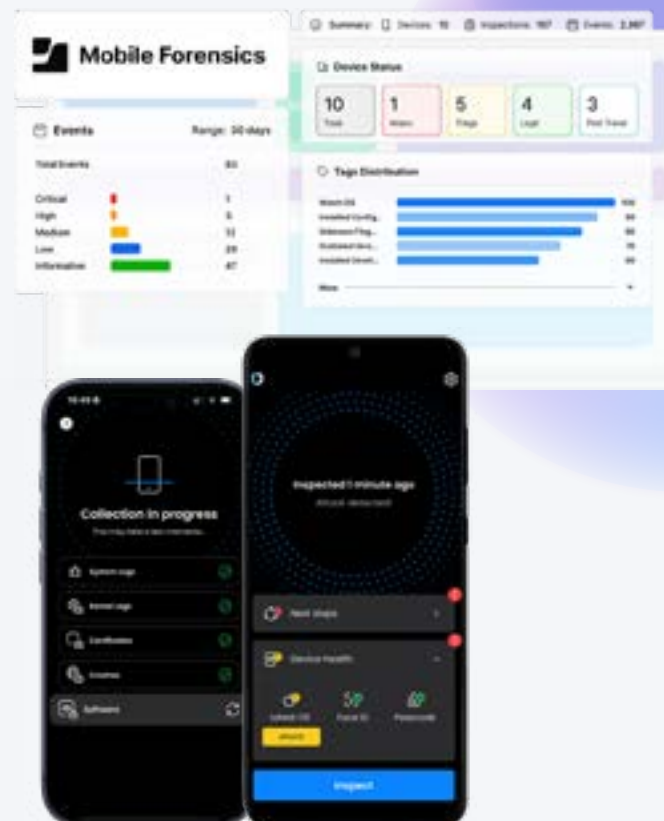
Mobile Forensics

Summary Devices 10 Inspections 187 Events 2,587

Device Status

| 10 | 1 | 5 | 4 | 3 |
|---|---|---|---|---|
| Total | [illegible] | Flags | Logs | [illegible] |

Tags Distribution

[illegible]
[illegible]
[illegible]
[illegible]
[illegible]

More

Events Range: 30 days

Total Events 83

Critical 1
High 5
Medium 12
Low 28
Informative 47

Collection in progress
This may take a few moments...

System Logs
Kernel Logs
Certificates
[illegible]
Software

Inspected 1 minute ago
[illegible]

Next Steps

Device Health

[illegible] Face ID Passcode
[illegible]

Inspect